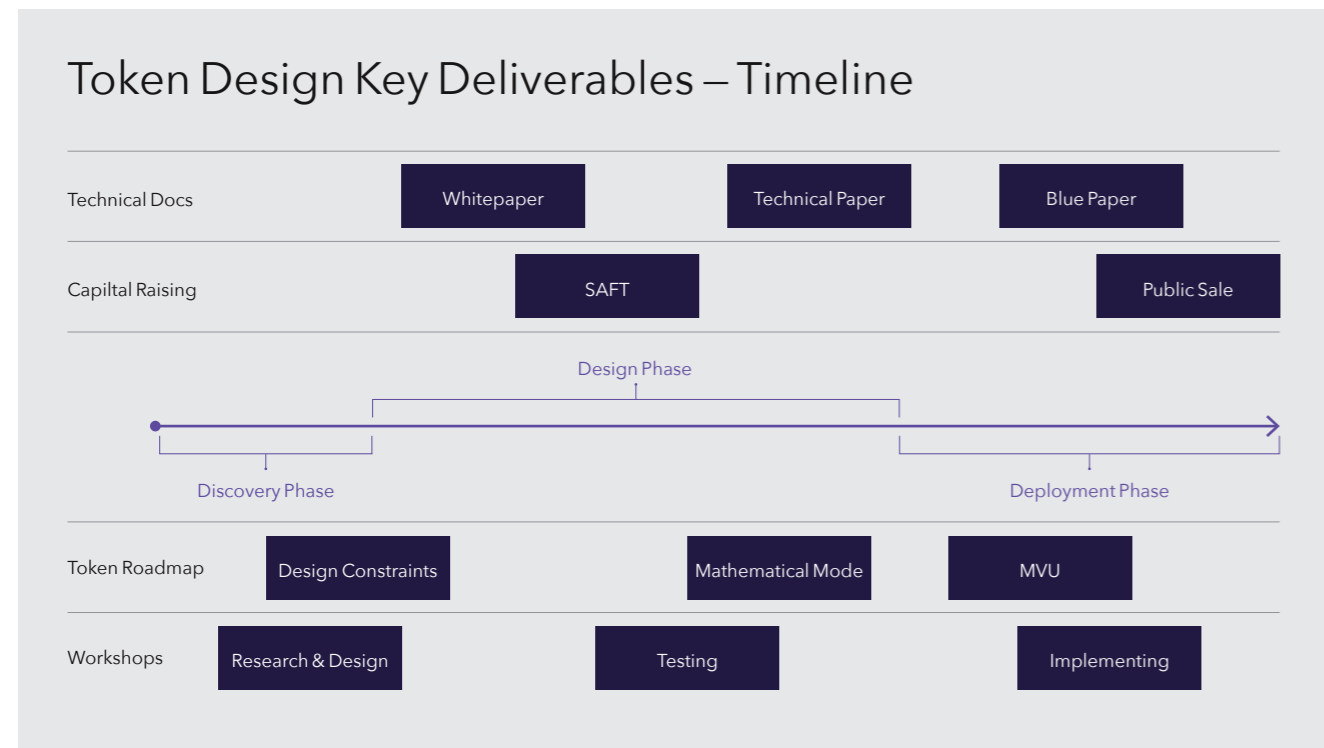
Token Design Key Deliverables – Timeline

Technical Docs

Whitepaper

Technical Paper

Blue Paper

Capiltal Raising

SAFT

Public Sale

Design Phase

Discovery Phase

Deployment Phase

Token Roadmap

Design Constraints

Mathematical Mode

MVU

Workshops

Research & Design

Testing

Implementing